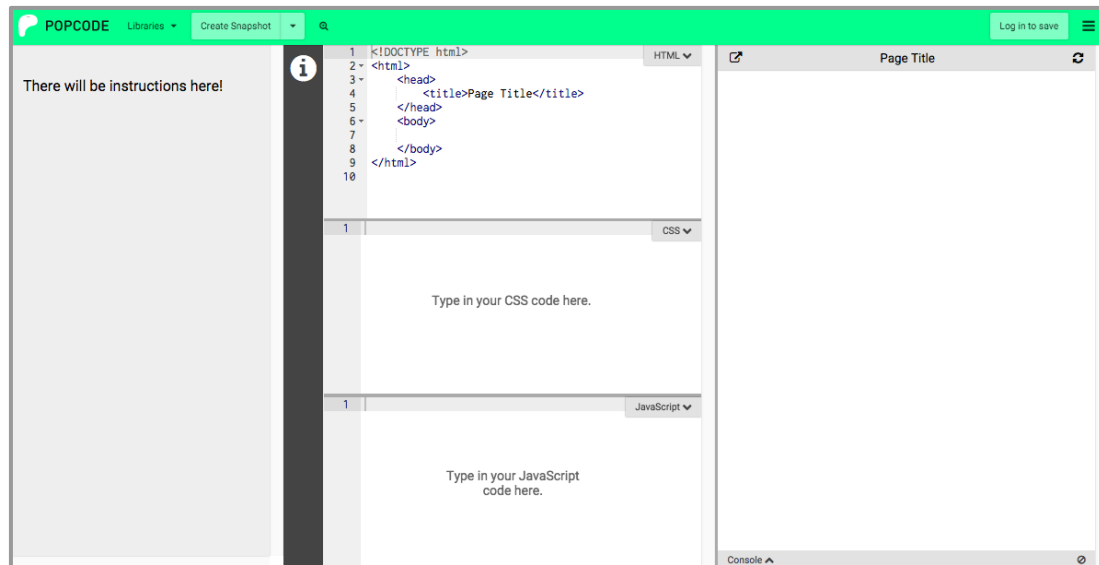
POPCODE Libraries Create Snapshot Log in to save

There will be instructions here!

HTML
1 <!DOCTYPE html>
2 <html>
3 <head>
4 <title>Page Title</title>
5 </head>
6 <body>
7
8 </body>
9 </html>
10

CSS
1
Type in your CSS code here.

JavaScript
1
Type in your JavaScript code here.

Page Title

Console